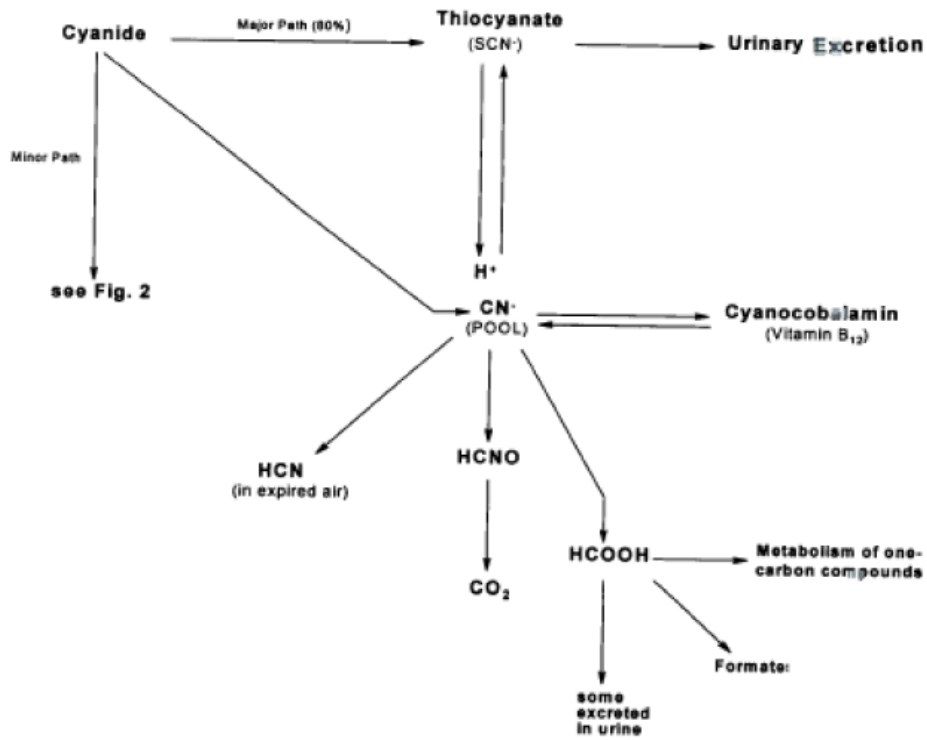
Cyanide

Major Path (80%)

Thiocyanate
($SCN^-$)

Urinary Excretion

Minor Path

see Fig. 2

$H^+$

$CN^-$
(POOL)

Cyanocobalamin
(Vitamin $B_{12}$)

HCN
(in expired air)

HCNO

$CO_2$

HCOOH

Metabolism of one-carbon compounds

Formate

some excreted in urine